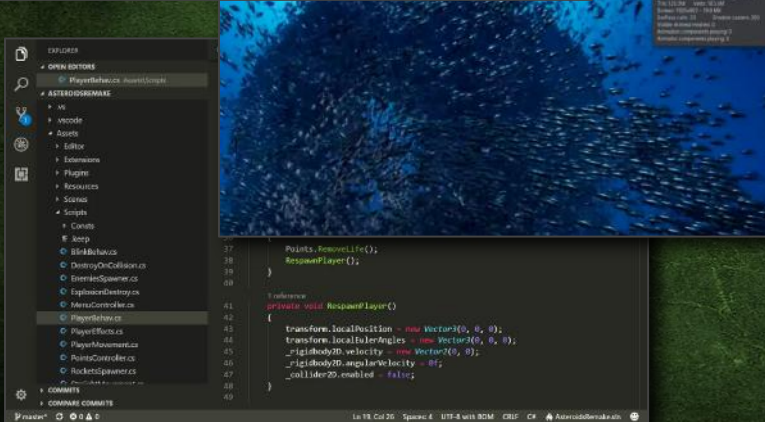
EXPLORER
OPEN EDITORS
PlayerBehav.cs Assets\Scripts
ASTEROIDSREMAKE
.vs
.vscode
Assets
Editor
Extensions
Plugins
Resources
Scenes
Scripts
Consts
.keep
BlinkBehav.cs
DestroyOnCollision.cs
EnemiesSpawner.cs
ExplosionDestroy.cs
MenuController.cs
PlayerBehav.cs
PlayerEffects.cs
PlayerMovement.cs
PointsController.cs
RocketsSpawner.cs
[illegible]
COMMITS
COMPARE COMMITS

37 Points.RemoveLife();
38 RespawnPlayer();
39 }
40
1 reference
41 private void RespawnPlayer()
42 {
43 transform.localPosition = new Vector3(0, 0, 0);
44 transform.localEulerAngles = new Vector3(0, 0, 0);
45 _rigidbody2D.velocity = new Vector2(0, 0);
46 _rigidbody2D.angularVelocity = 0f;
47 _collider2D.enabled = false;
48 }
49

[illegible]

master* 0 0 Ln 19, Col 26 Spaces: 4 UTF-8 with BOM CRLF C# AsteroidsRemake.sln